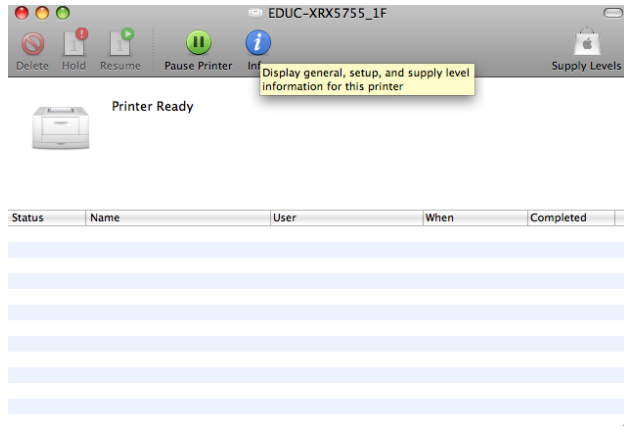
EDUC-XRX5755_1F

Delete Hold Resume Pause Printer Inf

Display general, setup, and supply level information for this printer

Supply Levels

Printer Ready

| Status | Name | User | When | Completed |
|---|---|---|---|---|